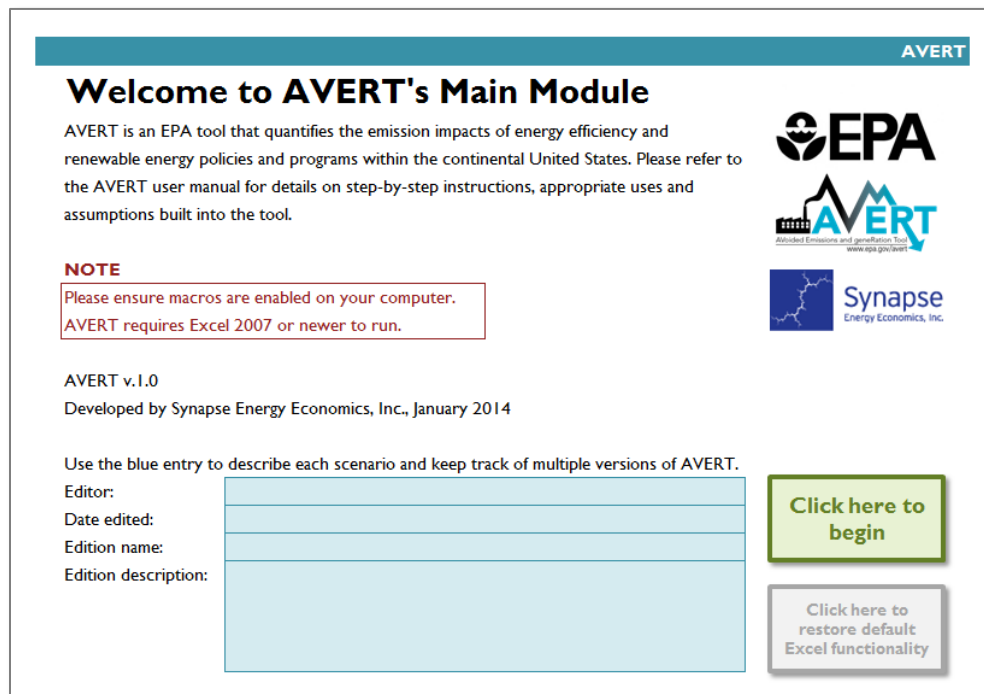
AVERT

Welcome to AVERT's Main Module

AVERT is an EPA tool that quantifies the emission impacts of energy efficiency and renewable energy policies and programs within the continental United States. Please refer to the AVERT user manual for details on step-by-step instructions, appropriate uses and assumptions built into the tool.

EPA

AVERT
AVoided Emissions and geneRation Tool
www.epa.gov/avert

NOTE

Please ensure macros are enabled on your computer.
AVERT requires Excel 2007 or newer to run.

Synapse
Energy Economics, Inc.

AVERT v.1.0
Developed by Synapse Energy Economics, Inc., January 2014

Use the blue entry to describe each scenario and keep track of multiple versions of AVERT.

Editor:
Date edited:
Edition name:
Edition description:

Click here to begin

Click here to restore default Excel functionality